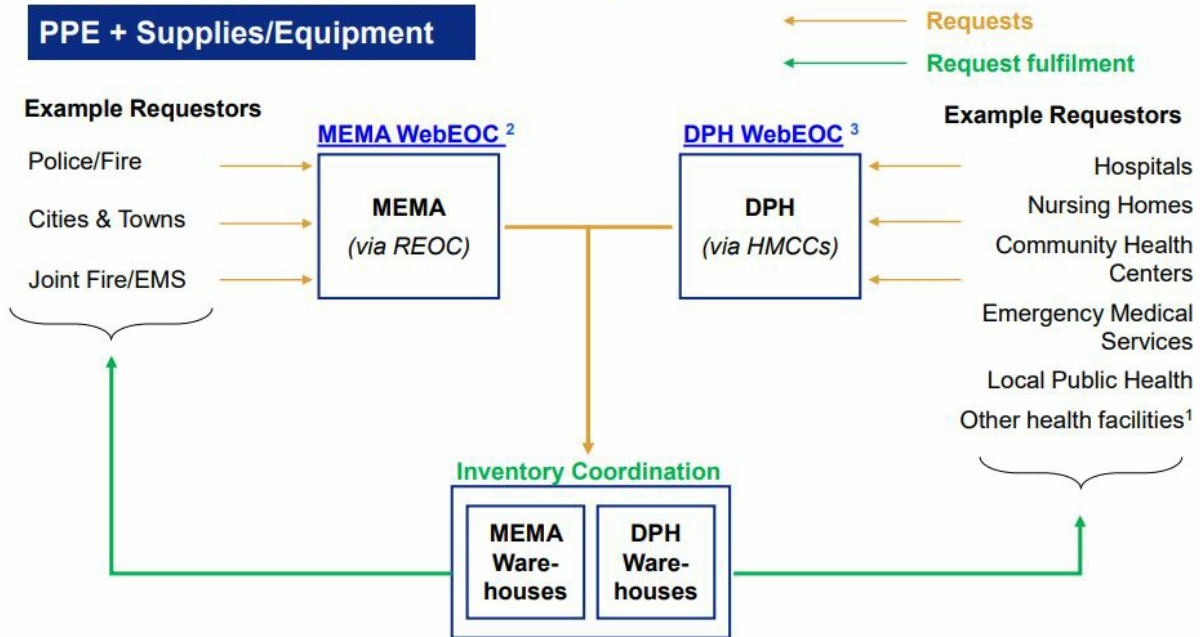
PPE + Supplies/Equipment

Requests

Request fulfilment

Example Requestors

Police/Fire

Cities & Towns

Joint Fire/EMS

MEMA WebEOC $^{2}$

MEMA

(via REOC)

DPH WebEOC $^{3}$

DPH

(via HMCCs)

Example Requestors

Hospitals

Nursing Homes

Community Health Centers

Emergency Medical Services

Local Public Health

Other health facilities$^{1}$

Inventory Coordination

MEMA Ware-houses

DPH Ware-houses